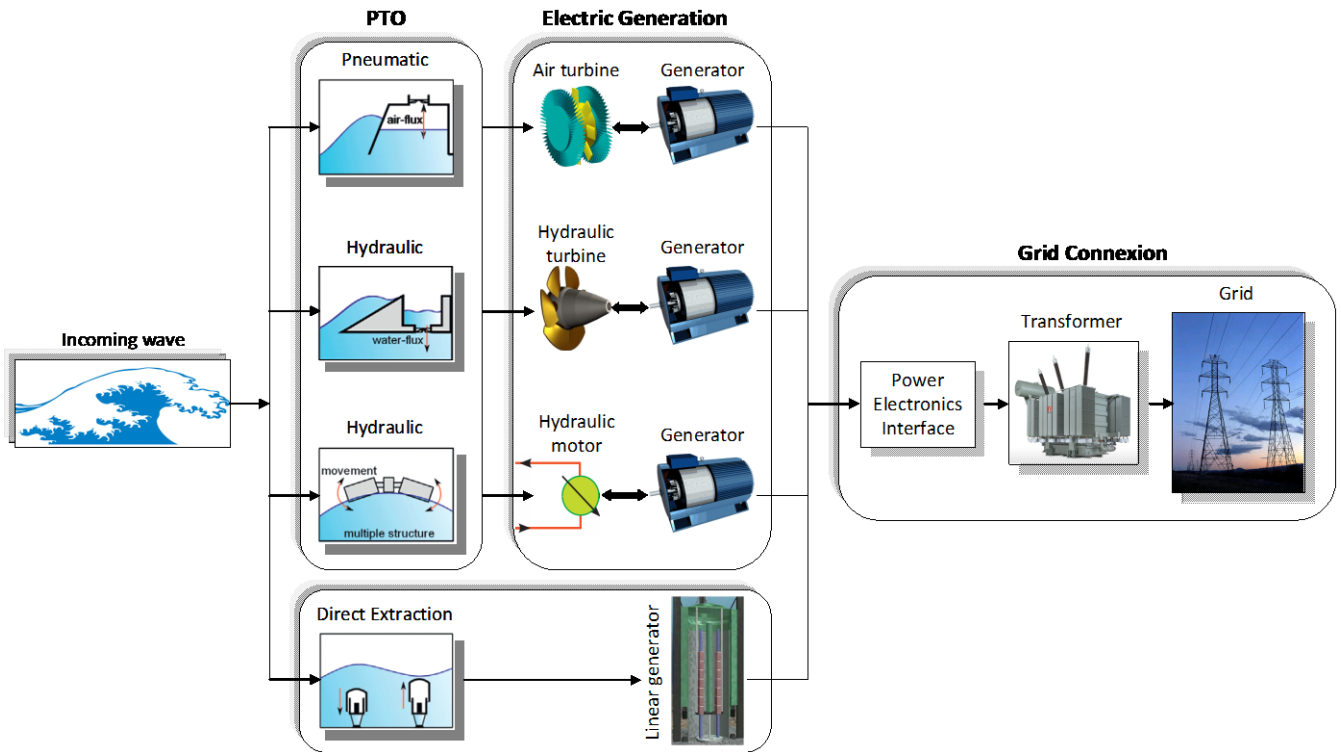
PTO

Electric Generation

Pneumatic

air-flux

Air turbine

Generator

Hydraulic

water-flux

Hydraulic turbine

Generator

Grid Connexion

Grid

Transformer

Incoming wave

Power Electronics Interface

Hydraulic

movement

multiple structure

Hydraulic motor

Generator

Direct Extraction

Linear generator